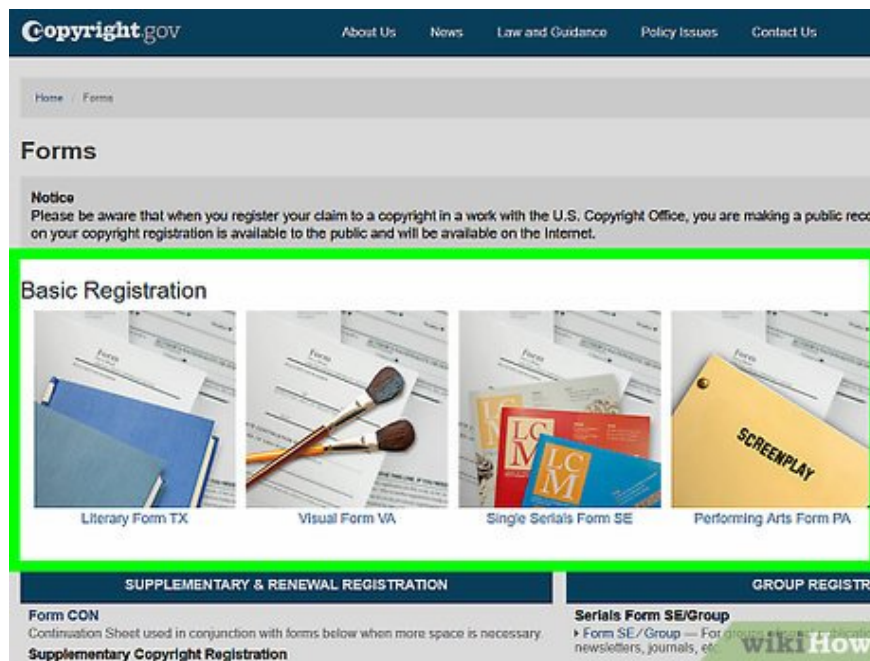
Copyright.gov About Us News Law and Guidance Policy Issues Contact Us

Home / Forms

Forms

Notice
Please be aware that when you register your claim to a copyright in a work with the U.S. Copyright Office, you are making a public reco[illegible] on your copyright registration is available to the public and will be available on the Internet.

Basic Registration

Form

Form

LCM

LCM

SCREENPLAY

Literary Form TX

Visual Form VA

Single Serials Form SE

Performing Arts Form PA

SUPPLEMENTARY & RENEWAL REGISTRATION

GROUP REGISTR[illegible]

Form CON
Continuation Sheet used in conjunction with forms below when more space is necessary.

Supplementary Copyright Registration

Serials Form SE/Group
▸ Form SE / Group — For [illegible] newsletters, journals, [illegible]

wikiHow